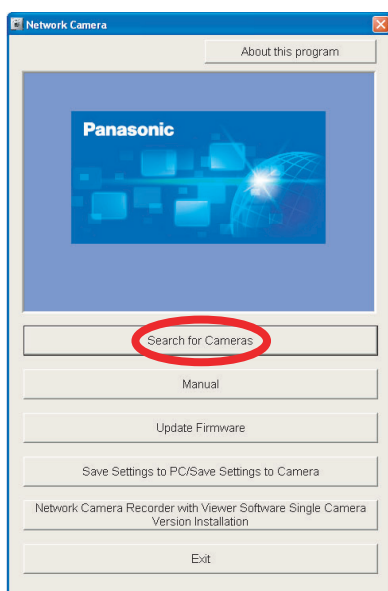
Network Camera

About this program

Panasonic

Search for Cameras

Manual

Update Firmware

Save Settings to PC/Save Settings to Camera

Network Camera Recorder with Viewer Software Single Camera Version Installation

Exit